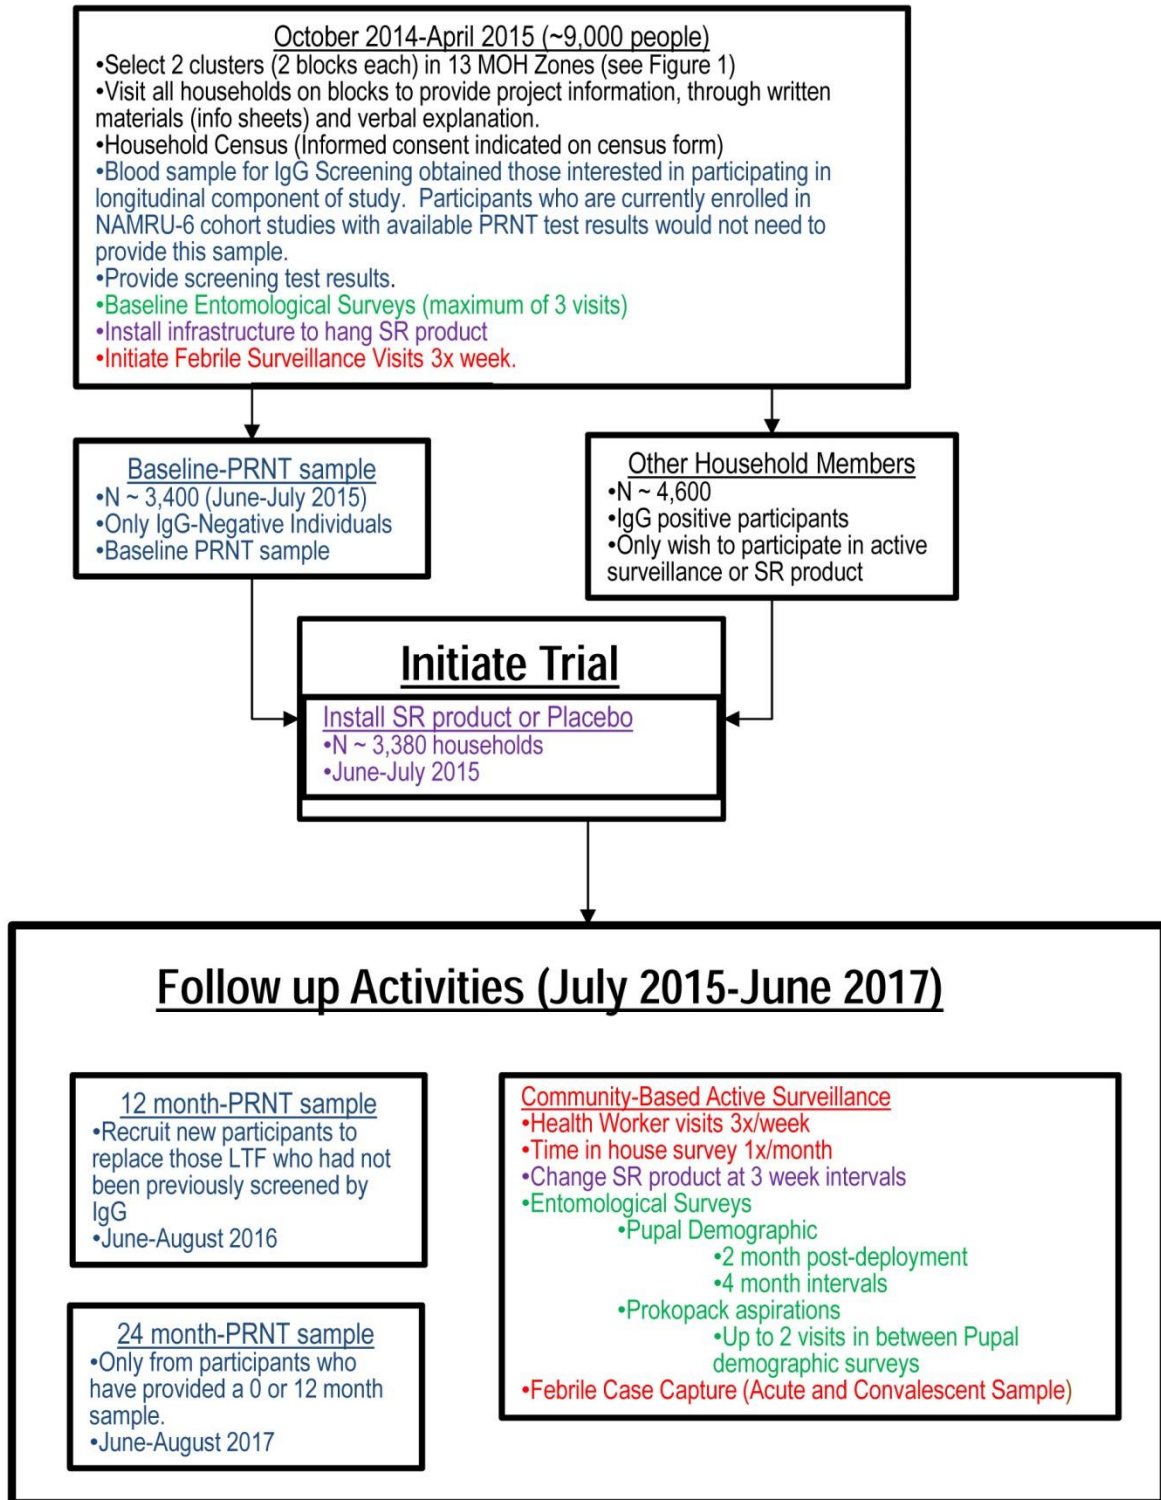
October 2014-April 2015 (~9,000 people)
•Select 2 clusters (2 blocks each) in 13 MOH Zones (see Figure 1)
•Visit all households on blocks to provide project information, through written materials (info sheets) and verbal explanation.
•Household Census (Informed consent indicated on census form)
•Blood sample for IgG Screening obtained those interested in participating in longitudinal component of study. Participants who are currently enrolled in NAMRU-6 cohort studies with available PRNT test results would not need to provide this sample.
•Provide screening test results.
•Baseline Entomological Surveys (maximum of 3 visits)
•Install infrastructure to hang SR product
•Initiate Febrile Surveillance Visits 3x week.

Baseline-PRNT sample
•N ~ 3,400 (June-July 2015)
•Only IgG-Negative Individuals
•Baseline PRNT sample

Other Household Members
•N ~ 4,600
•IgG positive participants
•Only wish to participate in active surveillance or SR product

Initiate Trial

Install SR product or Placebo
•N ~ 3,380 households
•June-July 2015

Follow up Activities (July 2015-June 2017)

12 month-PRNT sample
•Recruit new participants to replace those LTF who had not been previously screened by IgG
•June-August 2016

24 month-PRNT sample
•Only from participants who have provided a 0 or 12 month sample.
•June-August 2017

Community-Based Active Surveillance
•Health Worker visits 3x/week
•Time in house survey 1x/month
•Change SR product at 3 week intervals
•Entomological Surveys
•Pupal Demographic
•2 month post-deployment
•4 month intervals
•Prokopack aspirations
•Up to 2 visits in between Pupal demographic surveys
•Febrile Case Capture (Acute and Convalescent Sample)